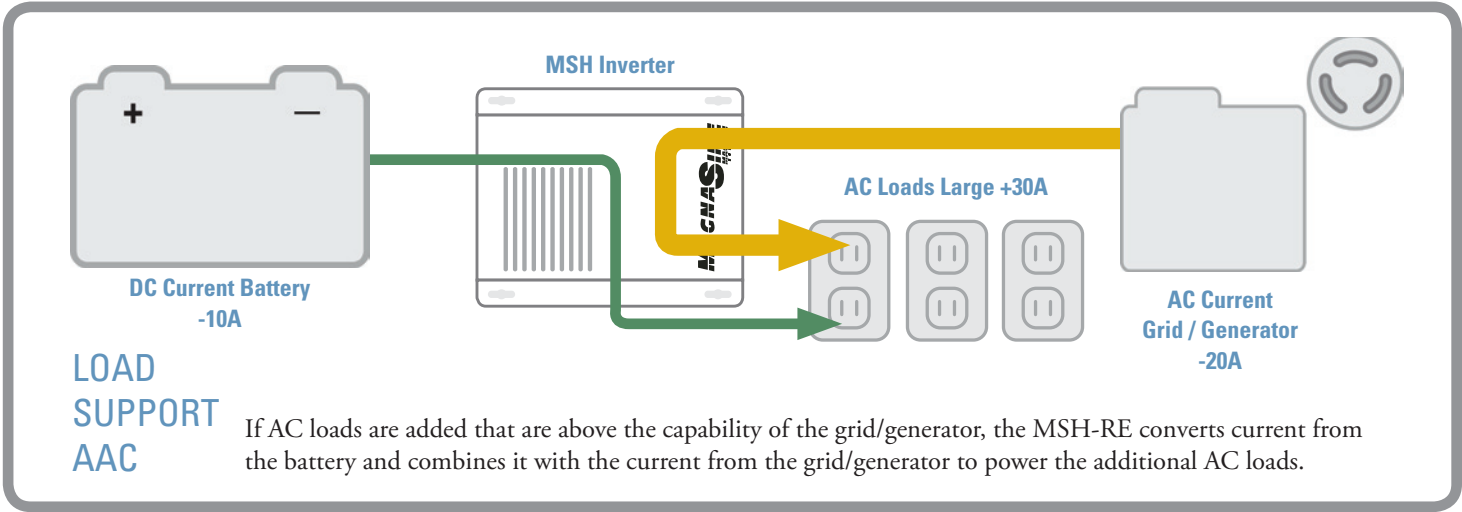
MSH Inverter

+ –

MAGNASINE

AC Loads Large +30A

DC Current Battery
-10A

AC Current
Grid / Generator
-20A

LOAD
SUPPORT
AAC

If AC loads are added that are above the capability of the grid/generator, the MSH-RE converts current from the battery and combines it with the current from the grid/generator to power the additional AC loads.